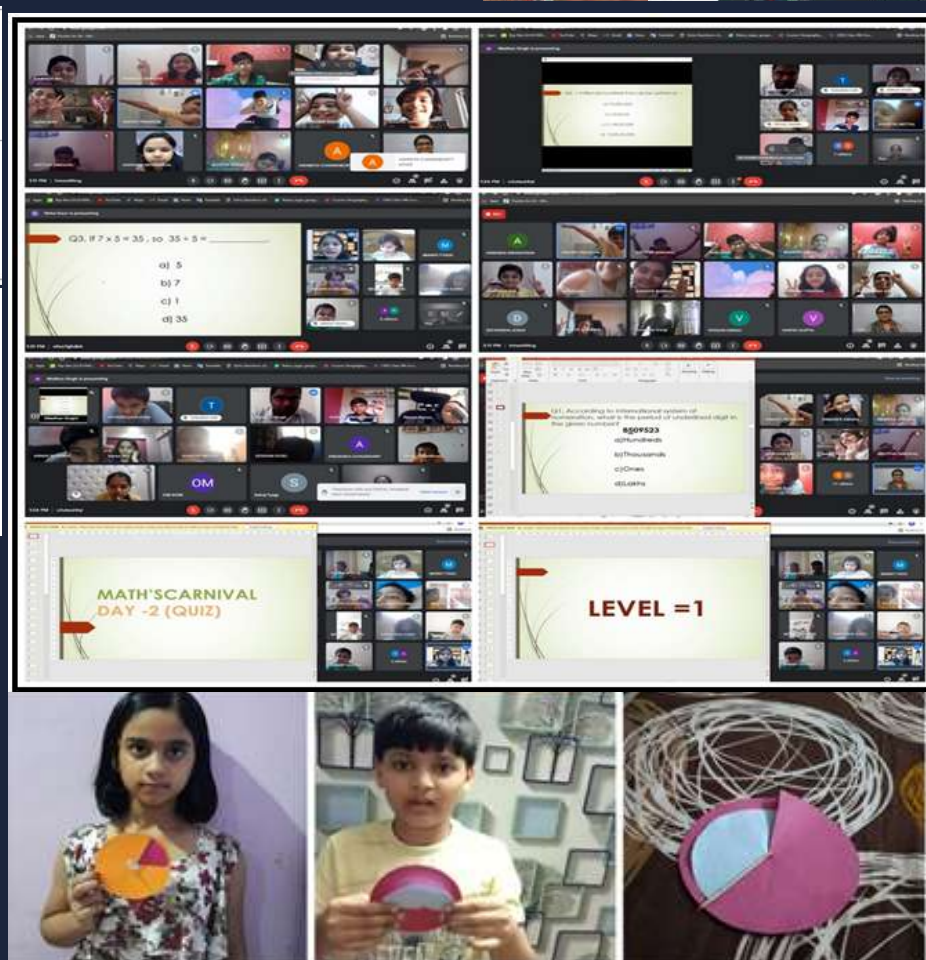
Q3. If 7 x 5 = 35 , so 35 ÷ 5 = ________

a) 5

b) 7

c) 1

d) 35

A

D

V

V

T

OM

S

A

Q1. According to international system of numeration, what is the period of underlined digit in the given number?

8509523

a)Hundreds

b)Thousands

c)Ones

d)Lakhs

MATH'SCARNIVAL
DAY -2 (QUIZ)

LEVEL =1